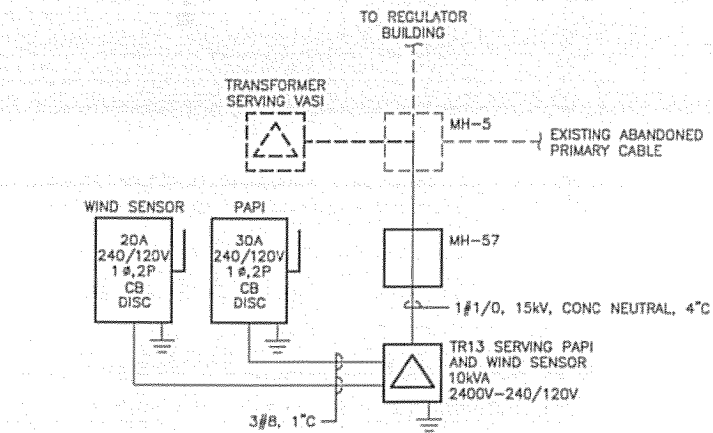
TO REGULATOR BUILDING

TRANSFORMER SERVING VASI

MH-5

EXISTING ABANDONED PRIMARY CABLE

WIND SENSOR

20A
240/120V
1ø,2P
CB
DISC

PAPI

30A
240/120V
1ø,2P
CB
DISC

MH-57

1#1/0, 15kV, CONC NEUTRAL, 4"C

TR13 SERVING PAPI AND WIND SENSOR
10kVA
2400V-240/120V

3#8, 1"C